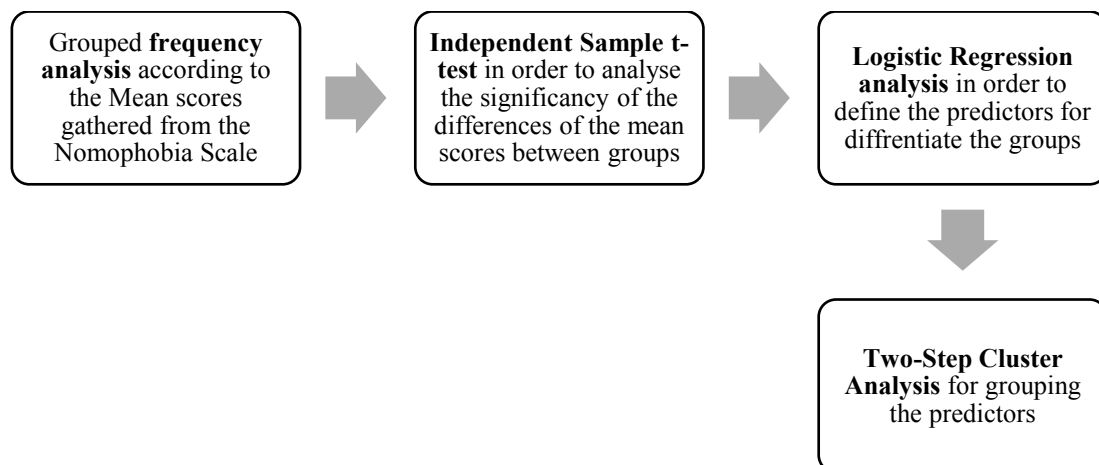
Grouped frequency analysis according to the Mean scores gathered from the Nomophobia Scale

Independent Sample t-test in order to analyse the significancy of the differences of the mean scores between groups

Logistic Regression analysis in order to define the predictors for diffrentiate the groups

Two-Step Cluster Analysis for grouping the predictors